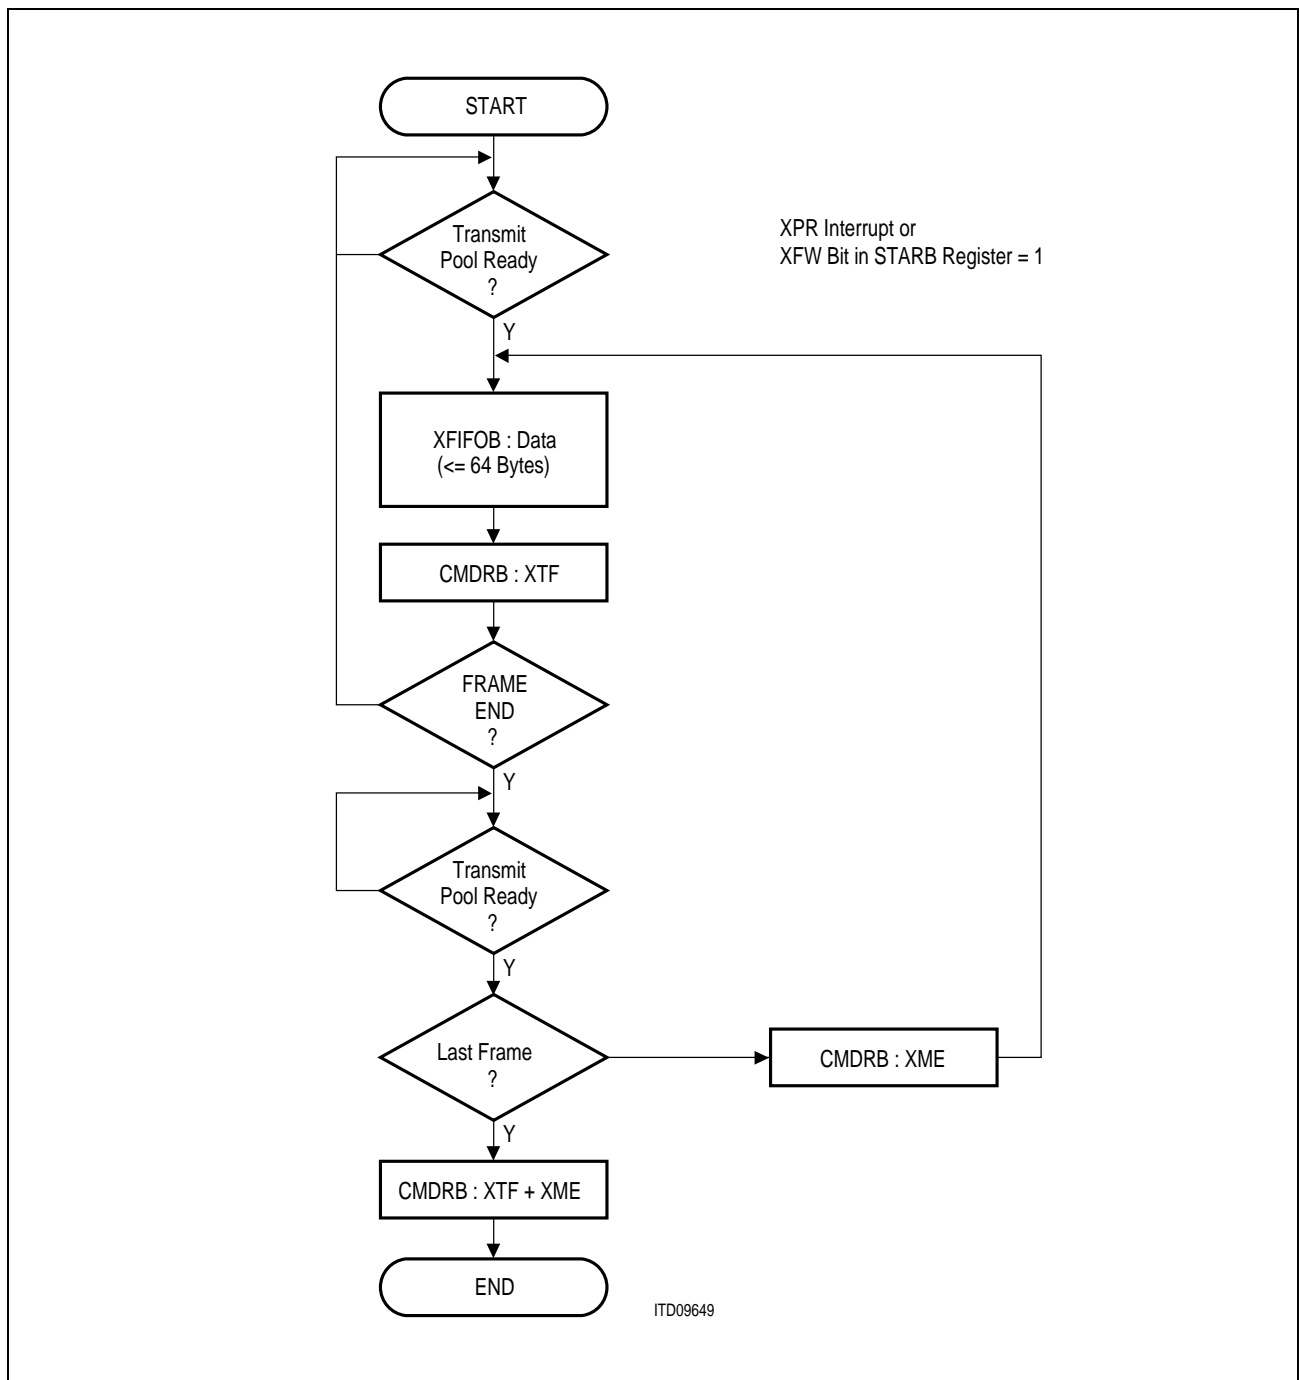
START

Transmit Pool Ready ?

XPR Interrupt or
XFW Bit in STARB Register = 1

Y

XFIFOB : Data
(<= 64 Bytes)

CMDRB : XTF

FRAME END ?

Y

Transmit Pool Ready ?

Y

Last Frame ?

CMDRB : XME

Y

CMDRB : XTF + XME

END

ITD09649